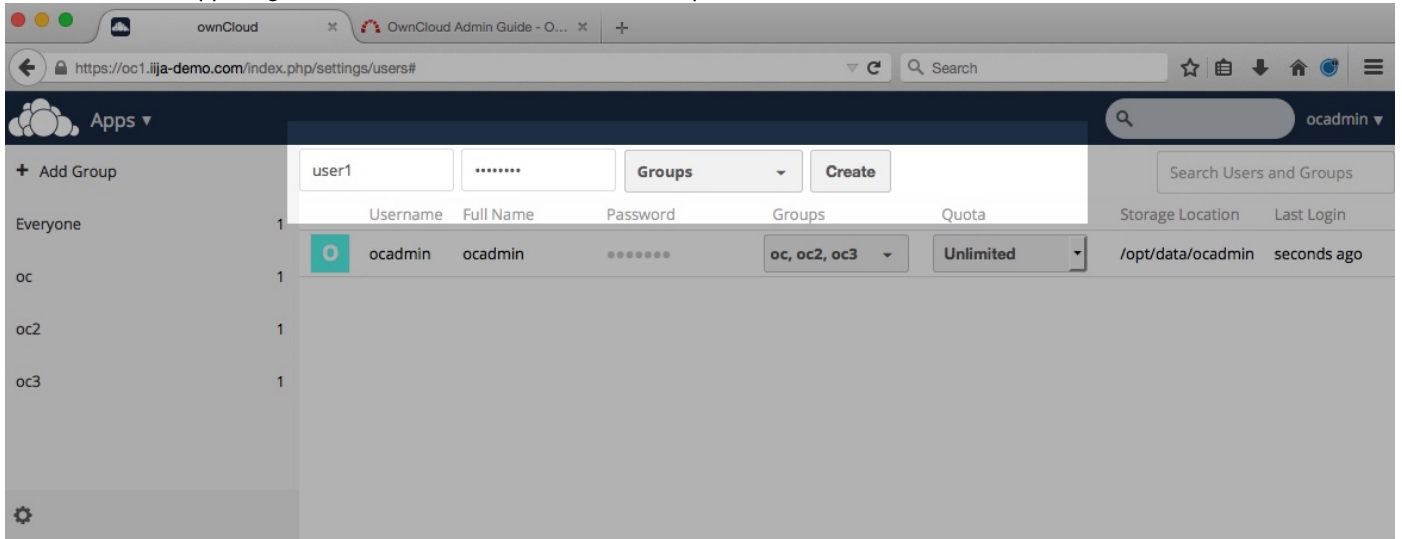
ownCloud
OwnCloud Admin Guide - O...
https://oc1.iija-demo.com/index.php/settings/users#
Search

Apps ▾
ocadmin ▾

+ Add Group
Everyone 1
oc 1
oc2 1
oc3 1

user1
••••••••
Groups
Create
Search Users and Groups

| | Username | Full Name | Password | Groups | Quota | Storage Location | Last Login |
|---|---|---|---|---|---|---|---|
| O | ocadmin | ocadmin | ••••••• | oc, oc2, oc3 | Unlimited | /opt/data/ocadmin | seconds ago |